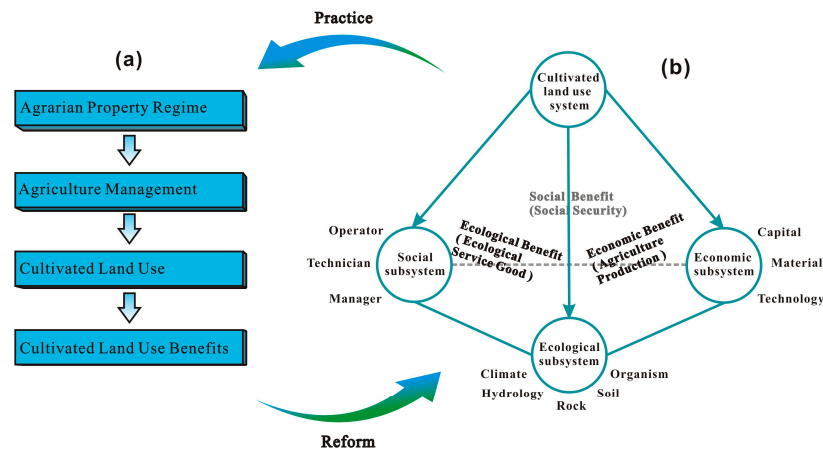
Practice

(a)

Agrarian Property Regime

Agriculture Management

Cultivated Land Use

Cultivated Land Use Benefits

Reform

(b)

Cultivated land use system

Social Benefit (Social Security)

Ecological Benefit ( Ecological Service Good )

Economic Benefit ( Agriculture Production )

Operator

Technician

Manager

Social subsystem

Economic subsystem

Capital

Material

Technology

Ecological subsystem

Climate

Hydrology

Rock

Soil

Organism